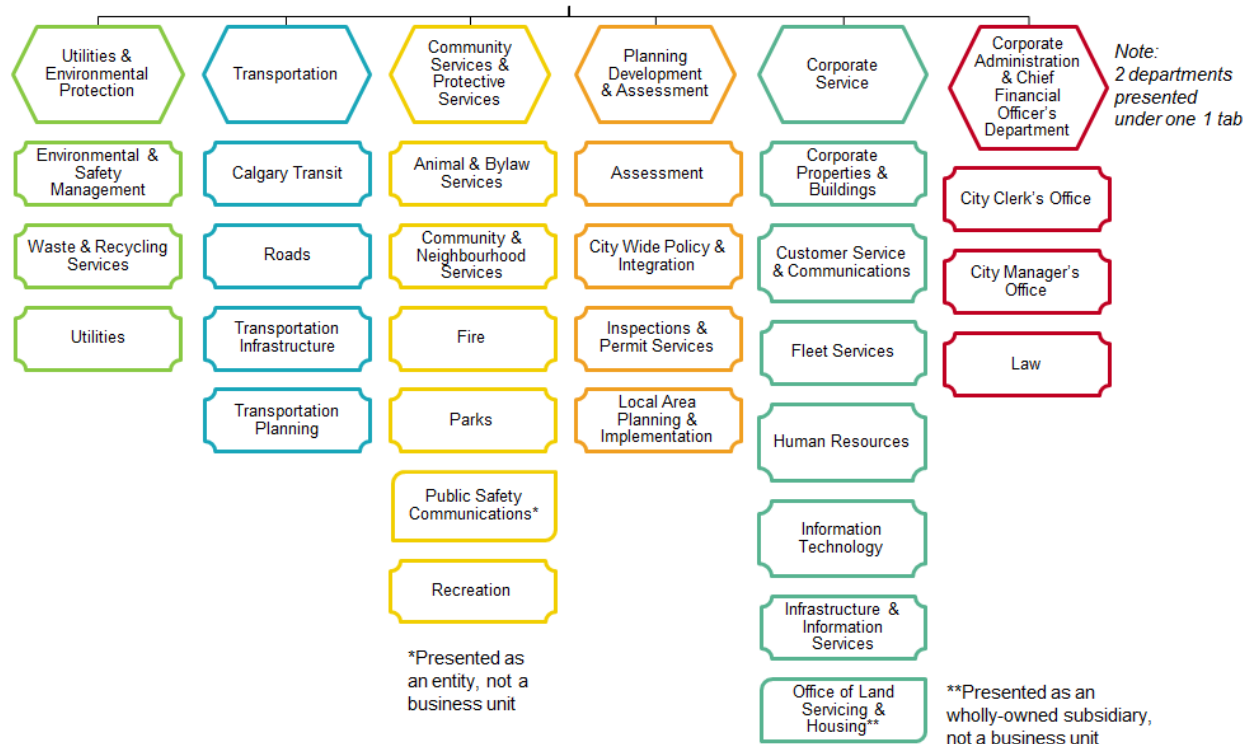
Utilities & Environmental Protection

Environmental & Safety Management

Waste & Recycling Services

Utilities

Transportation

Calgary Transit

Roads

Transportation Infrastructure

Transportation Planning

Community Services & Protective Services

Animal & Bylaw Services

Community & Neighbourhood Services

Fire

Parks

Public Safety Communications*

Recreation

*Presented as an entity, not a business unit

Planning Development & Assessment

Assessment

City Wide Policy & Integration

Inspections & Permit Services

Local Area Planning & Implementation

Corporate Service

Corporate Properties & Buildings

Customer Service & Communications

Fleet Services

Human Resources

Information Technology

Infrastructure & Information Services

Office of Land Servicing & Housing**

Corporate Administration & Chief Financial Officer's Department

City Clerk's Office

City Manager's Office

Law

Note: 2 departments presented under one 1 tab

**Presented as an wholly-owned subsidiary, not a business unit